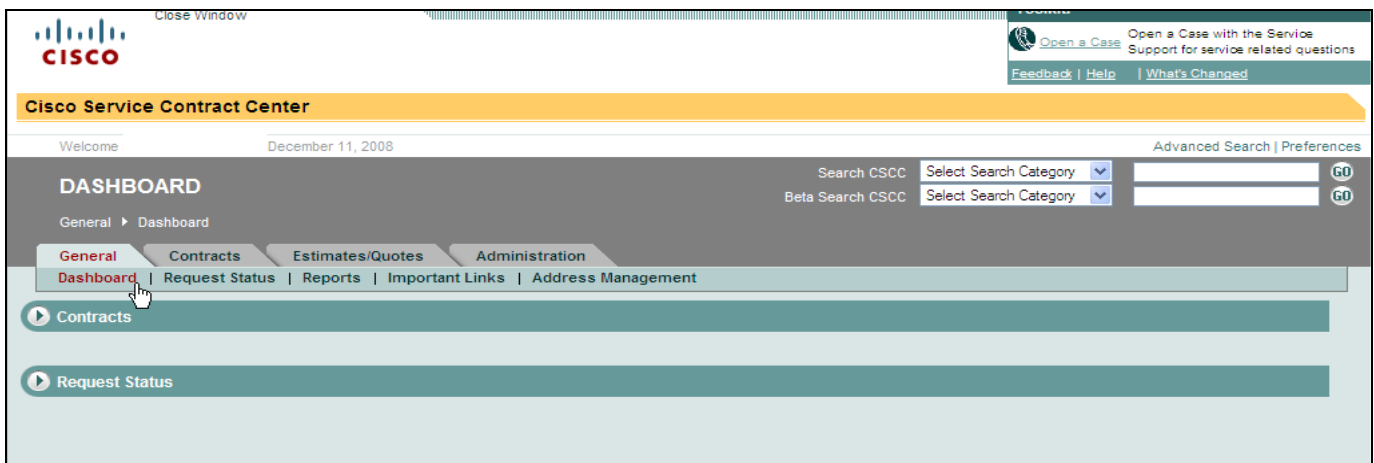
CISCO

Close Window

Toolkit

Open a Case | Open a Case with the Service Support for service related questions

Feedback | Help | What's Changed

Cisco Service Contract Center

Welcome

December 11, 2008

Advanced Search | Preferences

DASHBOARD

General ▸ Dashboard

Search CSCC | Select Search Category | GO

Beta Search CSCC | Select Search Category | GO

General | Contracts | Estimates/Quotes | Administration

Dashboard | Request Status | Reports | Important Links | Address Management

Contracts

Request Status